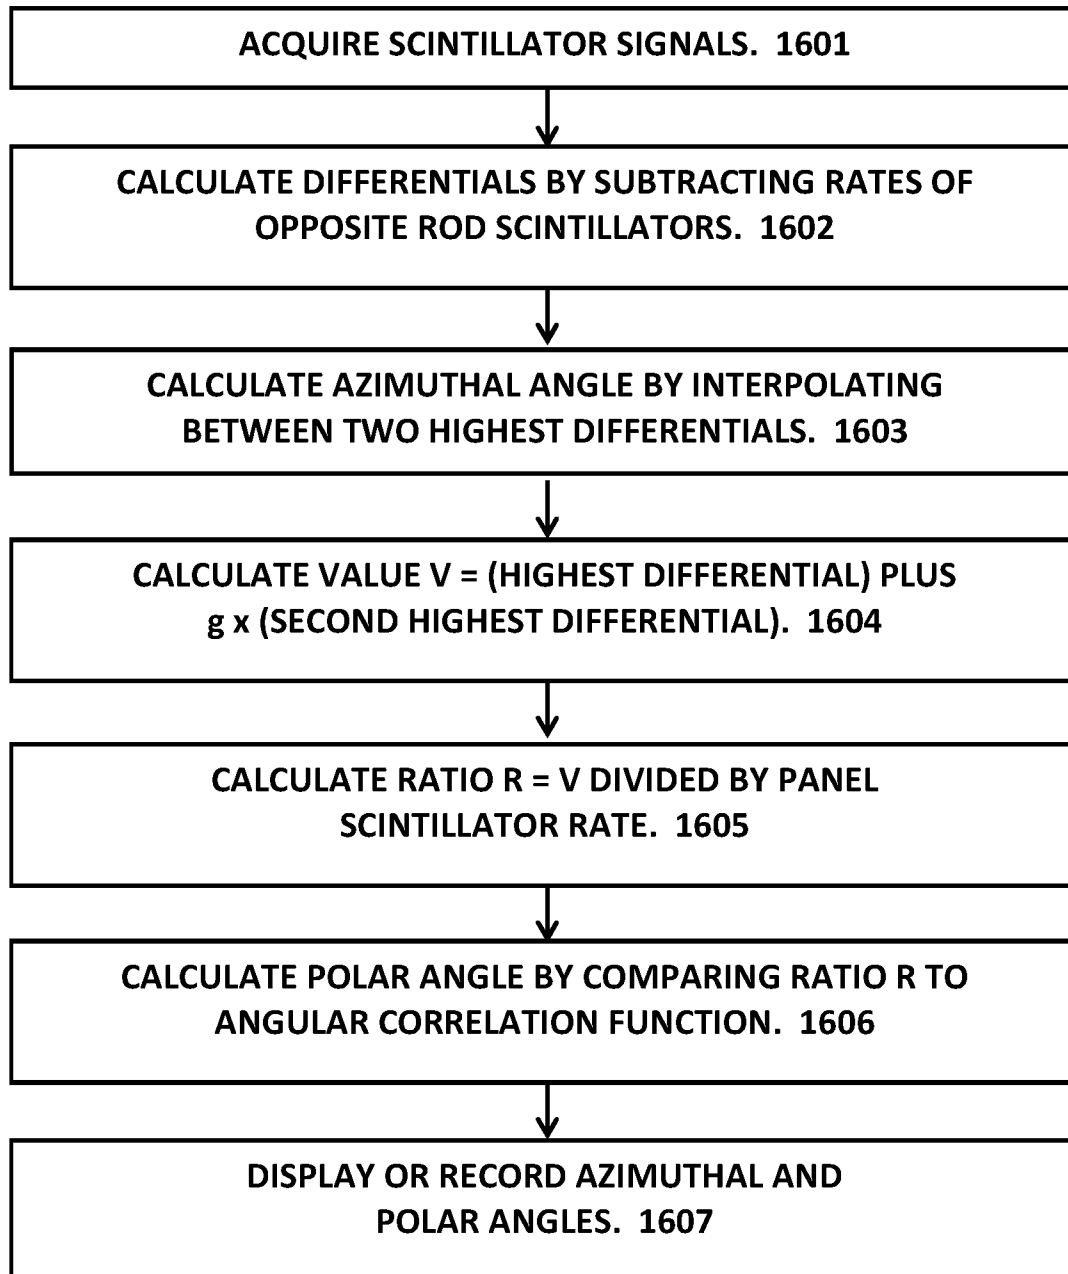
ACQUIRE SCINTILLATOR SIGNALS. 1601

CALCULATE DIFFERENTIALS BY SUBTRACTING RATES OF OPPOSITE ROD SCINTILLATORS. 1602

CALCULATE AZIMUTHAL ANGLE BY INTERPOLATING BETWEEN TWO HIGHEST DIFFERENTIALS. 1603

CALCULATE VALUE V = (HIGHEST DIFFERENTIAL) PLUS g x (SECOND HIGHEST DIFFERENTIAL). 1604

CALCULATE RATIO R = V DIVIDED BY PANEL SCINTILLATOR RATE. 1605

CALCULATE POLAR ANGLE BY COMPARING RATIO R TO ANGULAR CORRELATION FUNCTION. 1606

DISPLAY OR RECORD AZIMUTHAL AND POLAR ANGLES. 1607